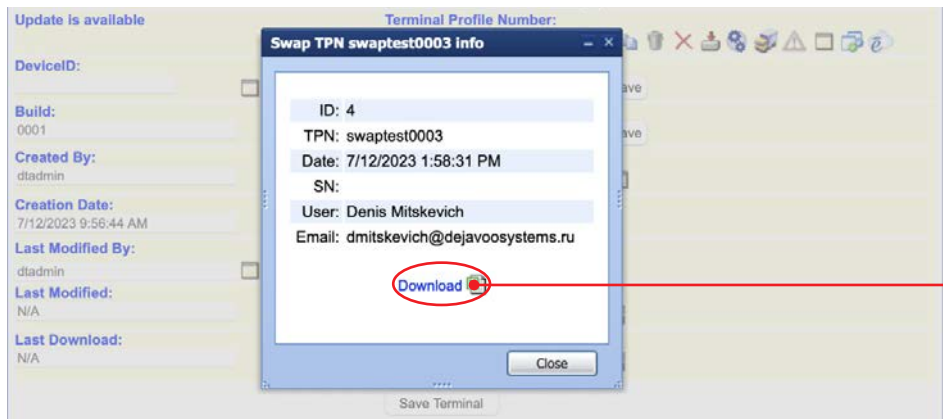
Update is available

Terminal Profile Number:

DeviceID:

Build:
0001

Created By:
dtadmin

Creation Date:
7/12/2023 9:56:44 AM

Last Modified By:
dtadmin

Last Modified:
N/A

Last Download:
N/A

Swap TPN swaptest0003 info

| | |
|---|---|
| ID: | 4 |
| TPN: | swaptest0003 |
| Date: | 7/12/2023 1:58:31 PM |
| SN: | |
| User: | Denis Mitskevich |
| Email: | dmitskevich@dejavoosystems.ru |

Download

Close

ave

ave

Save Terminal